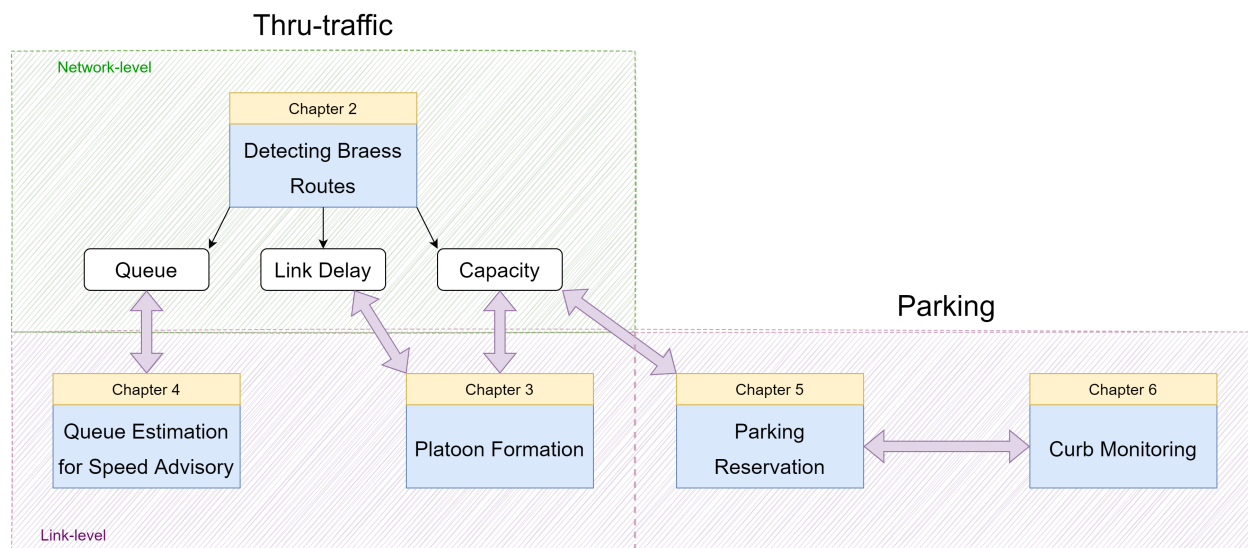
Thru-traffic

Network-level

Chapter 2

Detecting Braess Routes

Queue

Link Delay

Capacity

Parking

Chapter 4

Queue Estimation for Speed Advisory

Chapter 3

Platoon Formation

Chapter 5

Parking Reservation

Chapter 6

Curb Monitoring

Link-level